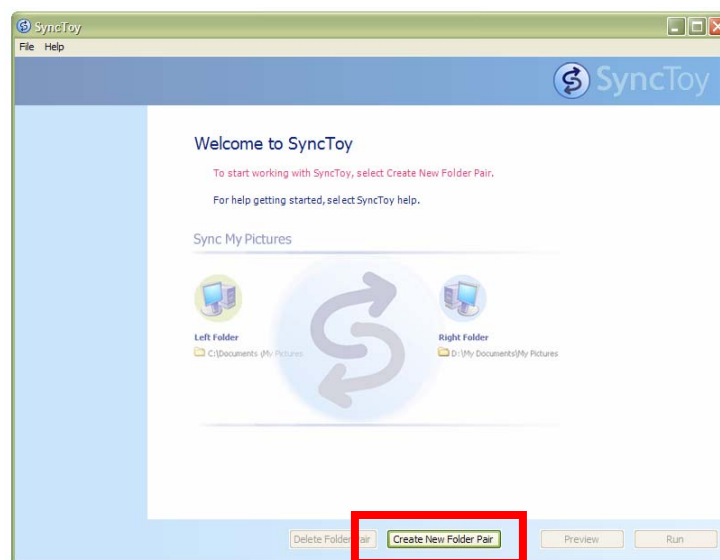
SyncToy

File Help

SyncToy

Welcome to SyncToy

To start working with SyncToy, select Create New Folder Pair.

For help getting started, select SyncToy help.

Sync My Pictures

Left Folder
C:\Documents (My Pictures

Right Folder
D:\My Documents\My Pictures

Delete Folder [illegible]air

Create New Folder Pair

Preview

Run